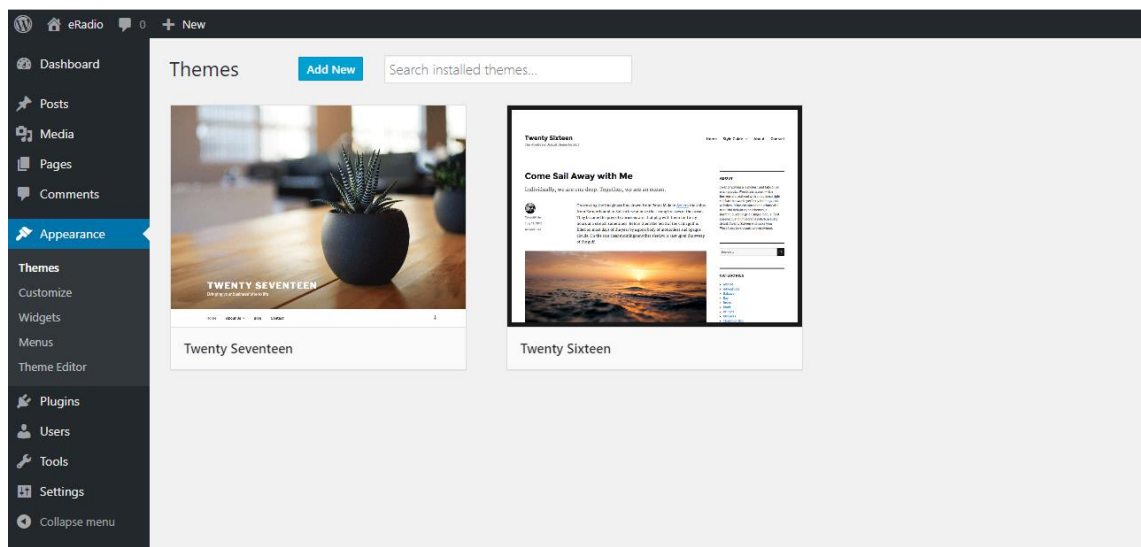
eRadio 0 + New

Dashboard

Posts

Media

Pages

Comments

Appearance

Themes

Customize

Widgets

Menus

Theme Editor

Plugins

Users

Tools

Settings

Collapse menu

Themes

Add New

Search installed themes...

TWENTY SEVENTEEN

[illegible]

Twenty Seventeen

Twenty Sixteen

Come Sail Away with Me

Individually, we are one drop. Together, we are an ocean.

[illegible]

Twenty Sixteen